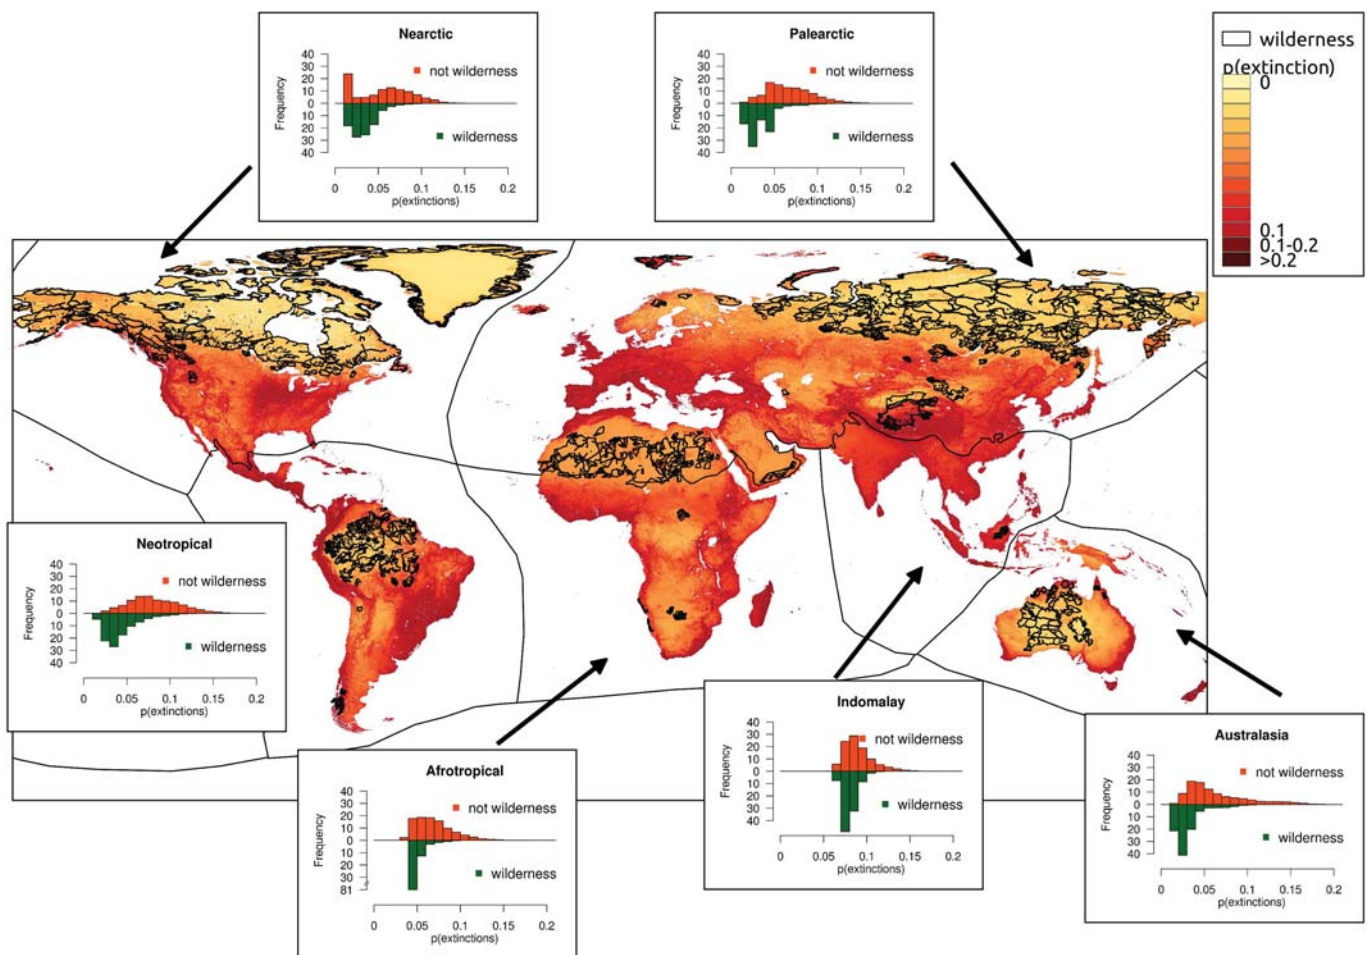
Nearctic

40 30 20 10 0 10 20 30 40

Frequency

not wilderness

wilderness

0 0.05 0.1 0.15 0.2

p(extinctions)

Palearctic

40 30 20 10 0 10 20 30 40

Frequency

not wilderness

wilderness

0 0.05 0.1 0.15 0.2

p(extinctions)

wilderness

p(extinction)

0

0.1

0.1-0.2

>0.2

Neotropical

40 30 20 10 0 10 20 30 40

Frequency

not wilderness

wilderness

0 0.05 0.1 0.15 0.2

p(extinctions)

Afrotropical

40 30 20 10 0 10 20 30 81

Frequency

not wilderness

wilderness

0 0.05 0.1 0.15 0.2

p(extinctions)

Indomalay

40 30 20 10 0 10 20 30 40

Frequency

not wilderness

wilderness

0 0.05 0.1 0.15 0.2

p(extinctions)

Australasia

40 30 20 10 0 10 20 30 40

Frequency

not wilderness

wilderness

0 0.05 0.1 0.15 0.2

p(extinctions)